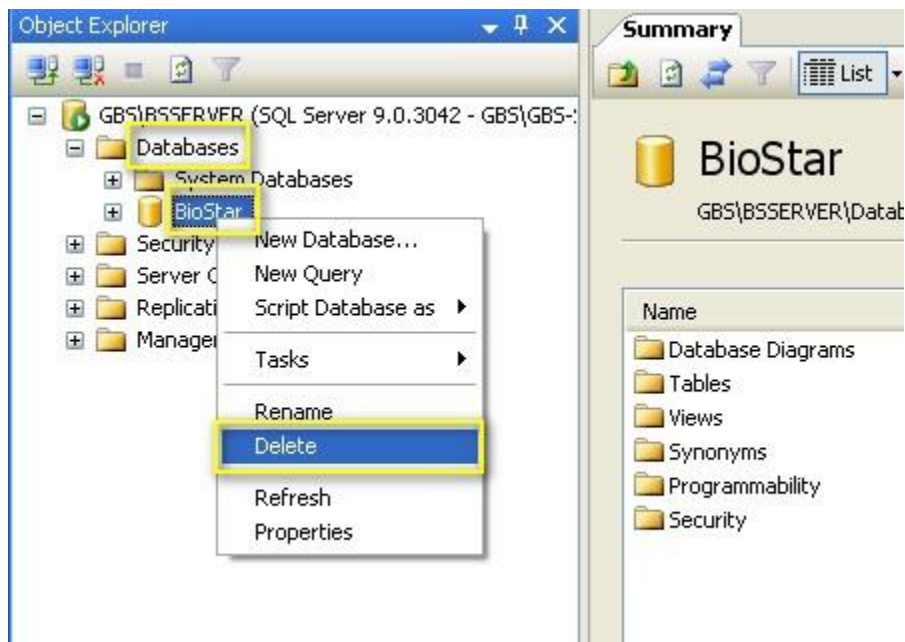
Object Explorer

GBS\BSSERVER (SQL Server 9.0.3042 - GBS\GBS-
Databases
System Databases
BioStar
Security
Server C
Replicati
Manager

New Database...
New Query
Script Database as
Tasks
Rename
Delete
Refresh
Properties

Summary

List

BioStar

GBS\BSSERVER\Datab

Name
Database Diagrams
Tables
Views
Synonyms
Programmability
Security